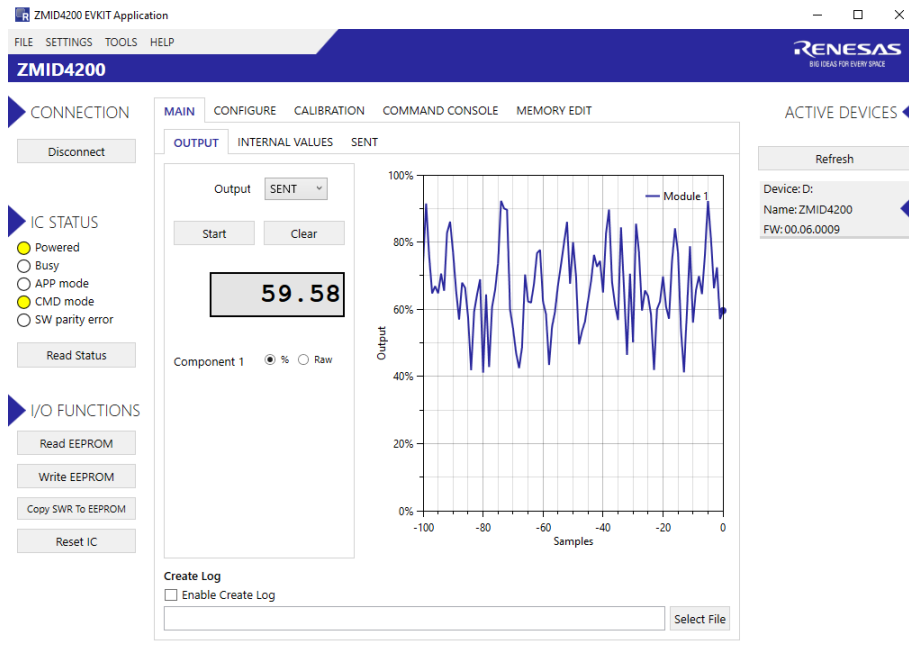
ZMID4200 EVKIT Application

FILE SETTINGS TOOLS HELP

RENESAS
BIG IDEAS FOR EVERY SPACE

ZMID4200

CONNECTION

Disconnect

IC STATUS

Powered
Busy
APP mode
CMD mode
SW parity error

Read Status

I/O FUNCTIONS

Read EEPROM
Write EEPROM
Copy SWR To EEPROM
Reset IC

MAIN CONFIGURE CALIBRATION COMMAND CONSOLE MEMORY EDIT

OUTPUT INTERNAL VALUES SENT

Output SENT

Start Clear

59.58

Component 1 % Raw

Module 1

100%
80%
60%
40%
20%
0%

Output

-100 -80 -60 -40 -20 0
Samples

Create Log
Enable Create Log

Select File

ACTIVE DEVICES

Refresh

Device: D:
Name: ZMID4200
FW: 00.06.0009